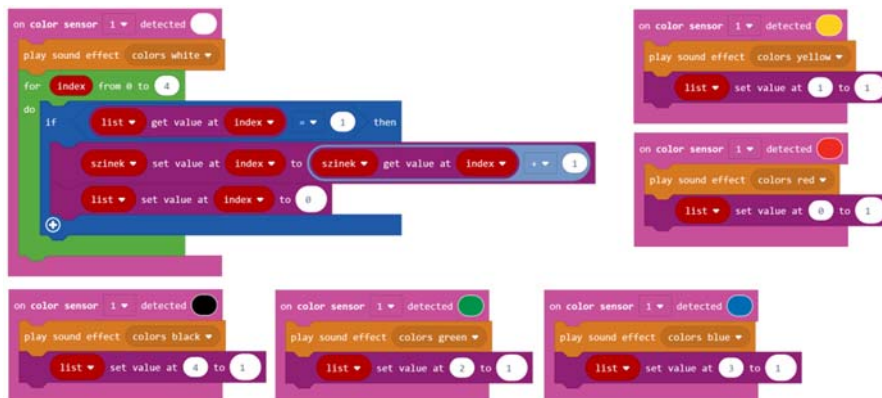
on color sensor 1 ▾ detected
play sound effect colors white ▾
for index from 0 to 4
do if list ▾ get value at index ▾ = ▾ 1 then
szinek ▾ set value at index ▾ to szinek ▾ get value at index ▾ + ▾ 1
list ▾ set value at index ▾ to 0

on color sensor 1 ▾ detected
play sound effect colors yellow ▾
list ▾ set value at 1 to 1

on color sensor 1 ▾ detected
play sound effect colors red ▾
list ▾ set value at 0 to 1

on color sensor 1 ▾ detected
play sound effect colors black ▾
list ▾ set value at 4 to 1

on color sensor 1 ▾ detected
play sound effect colors green ▾
list ▾ set value at 2 to 1

on color sensor 1 ▾ detected
play sound effect colors blue ▾
list ▾ set value at 3 to 1